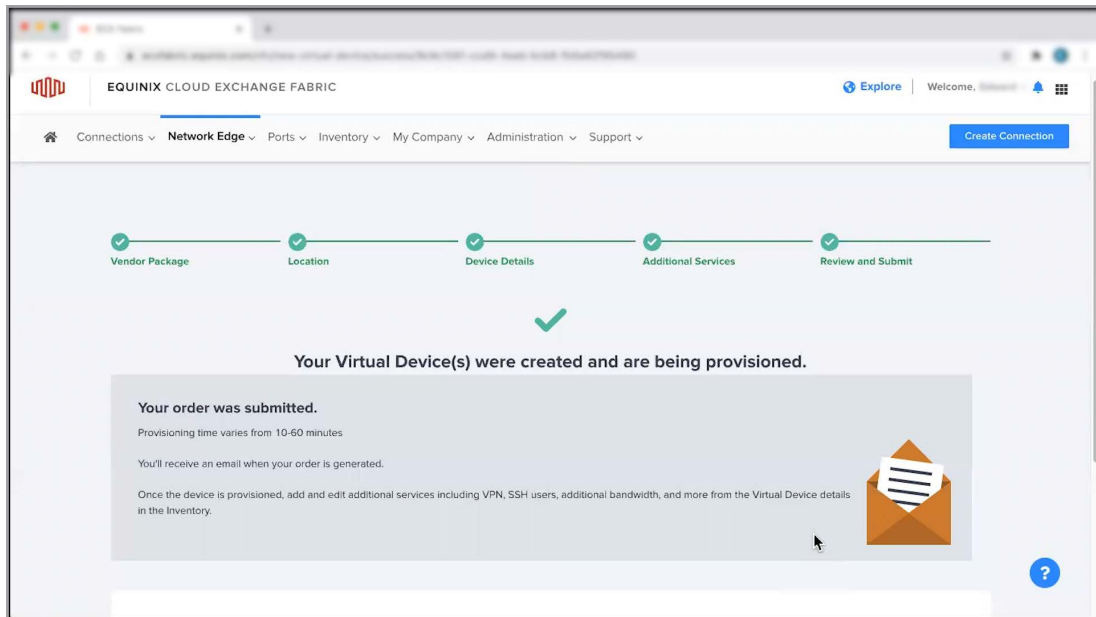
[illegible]

EQUINIX CLOUD EXCHANGE FABRIC

Explore | Welcome, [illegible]

Connections Network Edge Ports Inventory My Company Administration Support

Create Connection

Vendor Package Location Device Details Additional Services Review and Submit

Your Virtual Device(s) were created and are being provisioned.

Your order was submitted.

Provisioning time varies from 10-60 minutes

You'll receive an email when your order is generated.

Once the device is provisioned, add and edit additional services including VPN, SSH users, additional bandwidth, and more from the Virtual Device details in the Inventory.

?